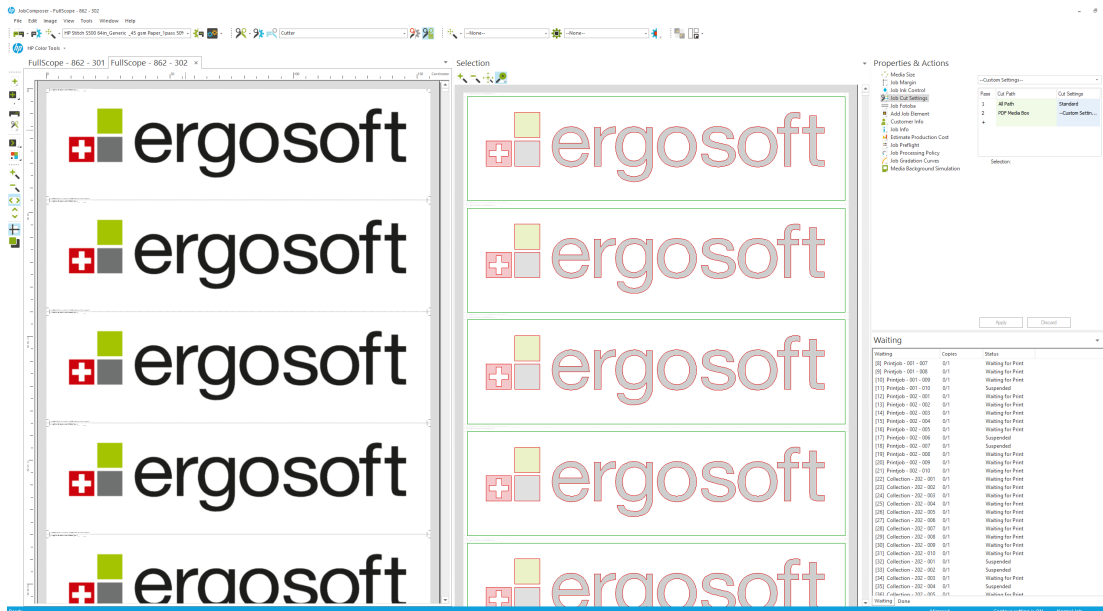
JobComposer - FullScope - 862 - 302

File Edit Image View Tools Window Help

HP Stitch S500 64in_Generic _45 gsm Paper_1pass 50! Cutter --None-- --None--

HP Color Tools

FullScope - 862 - 301 FullScope - 862 - 302

ergosoft

ergosoft

ergosoft

ergosoft

ergosoft

Selection

ergosoft

ergosoft

ergosoft

ergosoft

ergosoft

Properties & Actions

Media Size
Job Margin
Job Ink Control
Job Cut Settings
Job Fotoba
Add Job Element
Customer Info
Job Info
Estimate Production Cost
Job Preflight
Job Processing Policy
Job Gradation Curves
Media Background Simulation

--Custom Settings--

| Pass | Cut Path | Cut Settings |
|---|---|---|
| 1 | All Path | Standard |
| 2 | PDF Media Box | --Custom Settin... |
| + | | |

Selection:

Apply Discard

Waiting

| Waiting | Copies | Status |
|---|---|---|
| [8] Printjob - 001 - 007 | 0/1 | Waiting for Print |
| [9] Printjob - 001 - 008 | 0/1 | Waiting for Print |
| [10] Printjob - 001 - 009 | 0/1 | Waiting for Print |
| [11] Printjob - 001 - 010 | 0/1 | Suspended |
| [12] Printjob - 002 - 001 | 0/1 | Waiting for Print |
| [13] Printjob - 002 - 002 | 0/1 | Waiting for Print |
| [14] Printjob - 002 - 003 | 0/1 | Waiting for Print |
| [15] Printjob - 002 - 004 | 0/1 | Waiting for Print |
| [16] Printjob - 002 - 005 | 0/1 | Waiting for Print |
| [17] Printjob - 002 - 006 | 0/1 | Suspended |
| [18] Printjob - 002 - 007 | 0/1 | Suspended |
| [19] Printjob - 002 - 008 | 0/1 | Waiting for Print |
| [20] Printjob - 002 - 009 | 0/1 | Waiting for Print |
| [21] Printjob - 002 - 010 | 0/1 | Waiting for Print |
| [22] Collection - 202 - 001 | 0/1 | Waiting for Print |
| [23] Collection - 202 - 002 | 0/1 | Waiting for Print |
| [24] Collection - 202 - 003 | 0/1 | Waiting for Print |
| [25] Collection - 202 - 004 | 0/1 | Waiting for Print |
| [26] Collection - 202 - 005 | 0/1 | Waiting for Print |
| [27] Collection - 202 - 006 | 0/1 | Waiting for Print |
| [28] Collection - 202 - 007 | 0/1 | Waiting for Print |
| [29] Collection - 202 - 008 | 0/1 | Waiting for Print |
| [30] Collection - 202 - 009 | 0/1 | Waiting for Print |
| [31] Collection - 202 - 010 | 0/1 | Waiting for Print |
| [32] Collection - 201 - 001 | 0/1 | Suspended |
| [33] Collection - 202 - 002 | 0/1 | Suspended |
| [34] Collection - 202 - 003 | 0/1 | Waiting for Print |
| [35] Collection - 202 - 004 | 0/1 | Suspended |
| [36] Collection - 202 - 005 | 0/1 | Waiting for Print |

Waiting Done